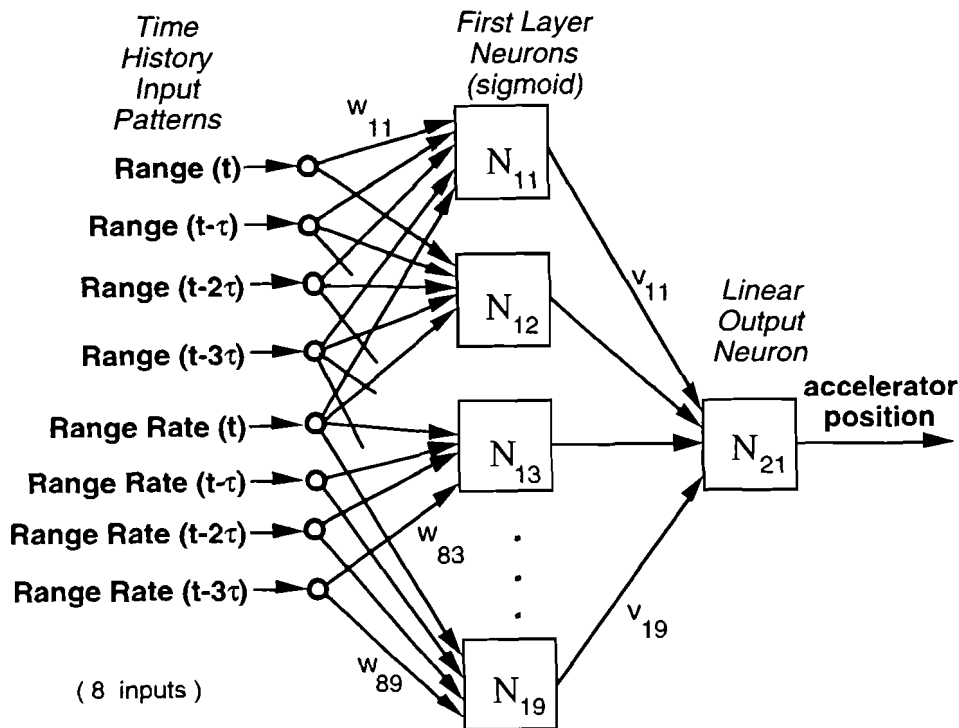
Time History Input Patterns

First Layer Neurons (sigmoid)

$w_{11}$

Range (t)

Range (t-$\tau$)

Range (t-2$\tau$)

Range (t-3$\tau$)

Range Rate (t)

Range Rate (t-$\tau$)

Range Rate (t-2$\tau$)

Range Rate (t-3$\tau$)

$N_{11}$

$N_{12}$

$N_{13}$

$N_{19}$

$v_{11}$

Linear Output Neuron

accelerator position

$N_{21}$

$w_{83}$

$v_{19}$

$w_{89}$

( 8 inputs )